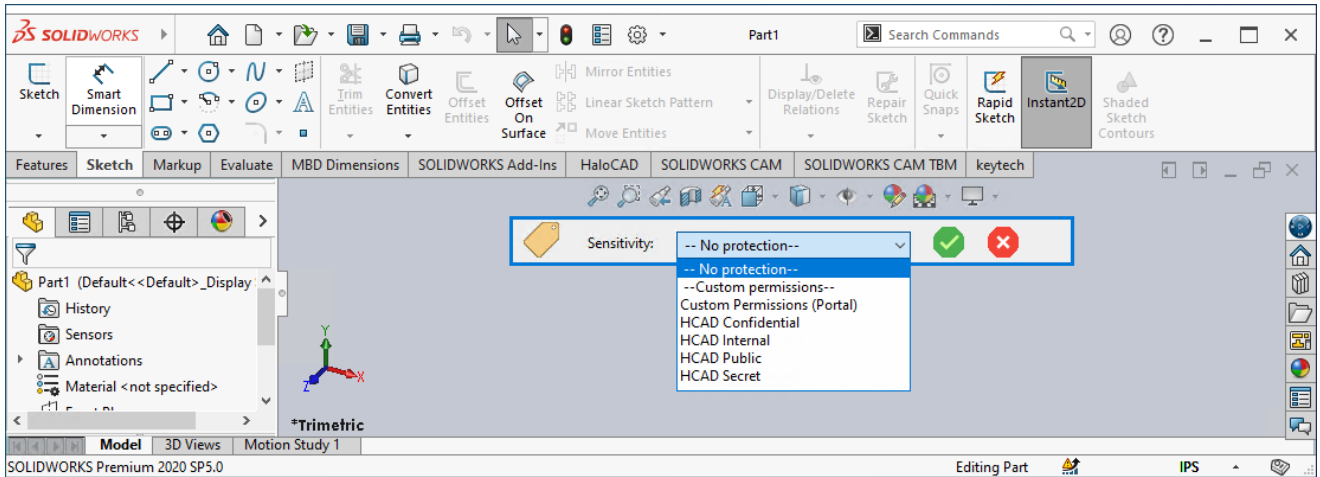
SOLIDWORKS

Part1

Search Commands

Sketch

Smart Dimension

Trim Entities

Convert Entities

Offset Entities

Offset On Surface

Mirror Entities

Linear Sketch Pattern

Move Entities

Display/Delete Relations

Repair Sketch

Quick Snaps

Rapid Sketch

Instant2D

Shaded Sketch Contours

Features | Sketch | Markup | Evaluate | MBD Dimensions | SOLIDWORKS Add-Ins | HaloCAD | SOLIDWORKS CAM | SOLIDWORKS CAM TBM | keytech

Sensitivity:

-- No protection--

-- No protection--
--Custom permissions--
Custom Permissions (Portal)
HCAD Confidential
HCAD Internal
HCAD Public
HCAD Secret

Part1 (Default<<Default>_Display

History

Sensors

Annotations

Material <not specified>

*Trimetric

Model | 3D Views | Motion Study 1

SOLIDWORKS Premium 2020 SP5.0

Editing Part

IPS